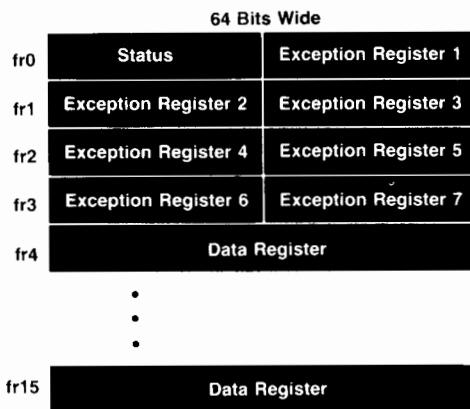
64 Bits Wide

| | | |
|---|---|---|
| fr0 | Status | Exception Register 1 |
| fr1 | Exception Register 2 | Exception Register 3 |
| fr2 | Exception Register 4 | Exception Register 5 |
| fr3 | Exception Register 6 | Exception Register 7 |
| fr4 | Data Register | |

•
•
•

| | |
|---|---|
| fr15 | Data Register |